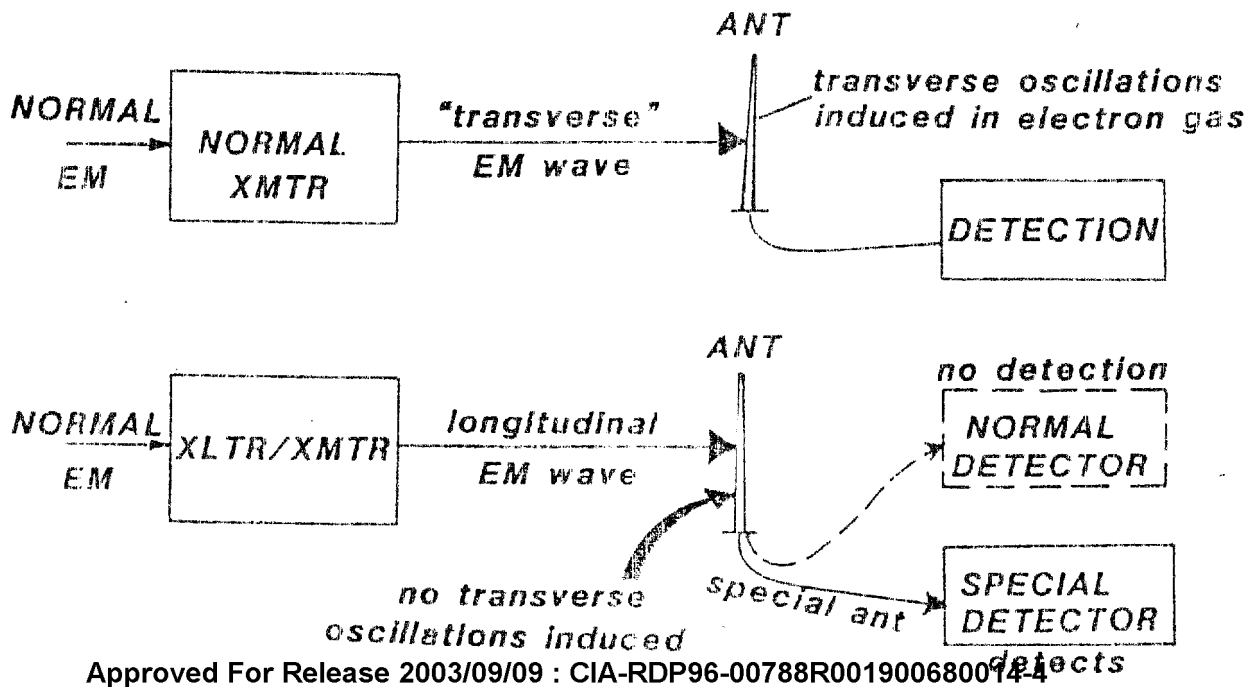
ANT

NORMAL EM

NORMAL XMTR

"transverse" EM wave

transverse oscillations induced in electron gas

DETECTION

ANT

no detection

NORMAL EM

XLTR/XMTR

longitudinal EM wave

NORMAL DETECTOR

SPECIAL DETECTOR

no transverse oscillations induced

special ant

detects

Approved For Release 2003/09/09 : CIA-RDP96-00788R001900680014-4